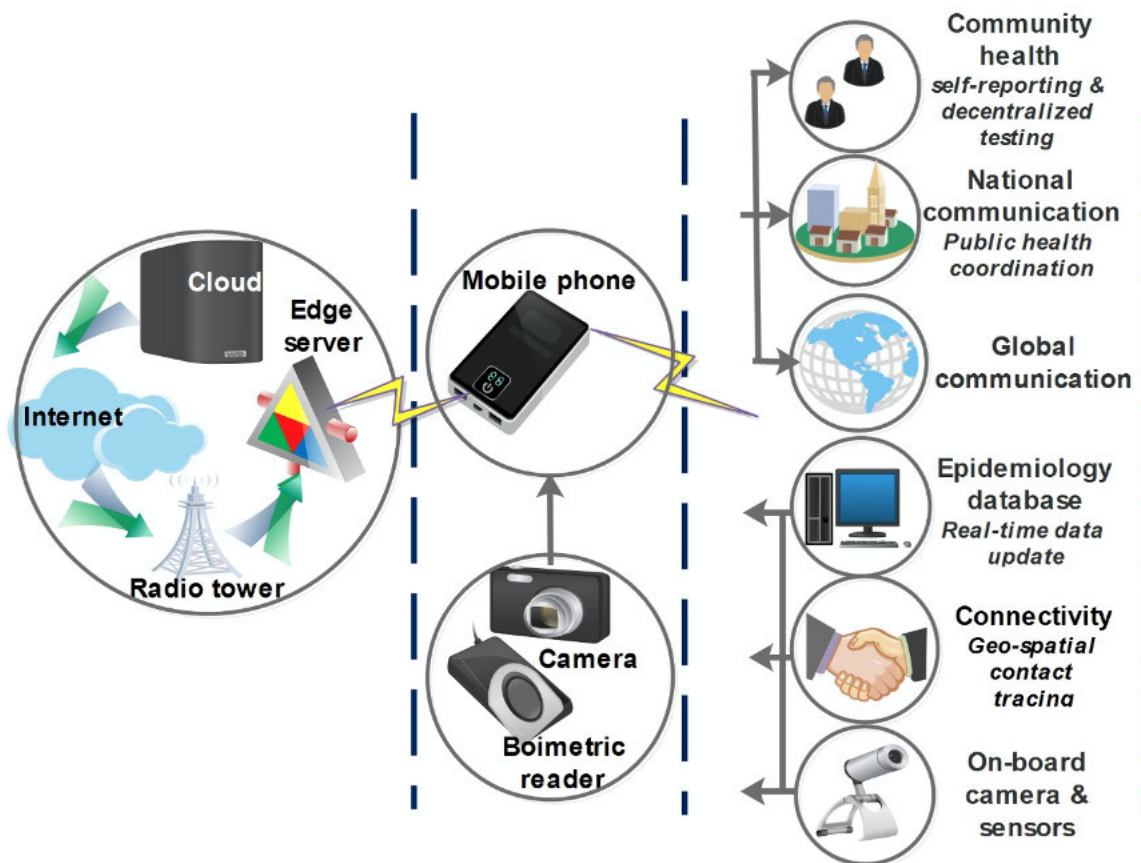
Cloud

Edge server

Internet

Radio tower

Mobile phone

Camera

Boimetric reader

Community health
self-reporting & decentralized testing

National communication
Public health coordination

Global communication

Epidemiology database
Real-time data update

Connectivity
Geo-spatial contact tracing

On-board camera & sensors